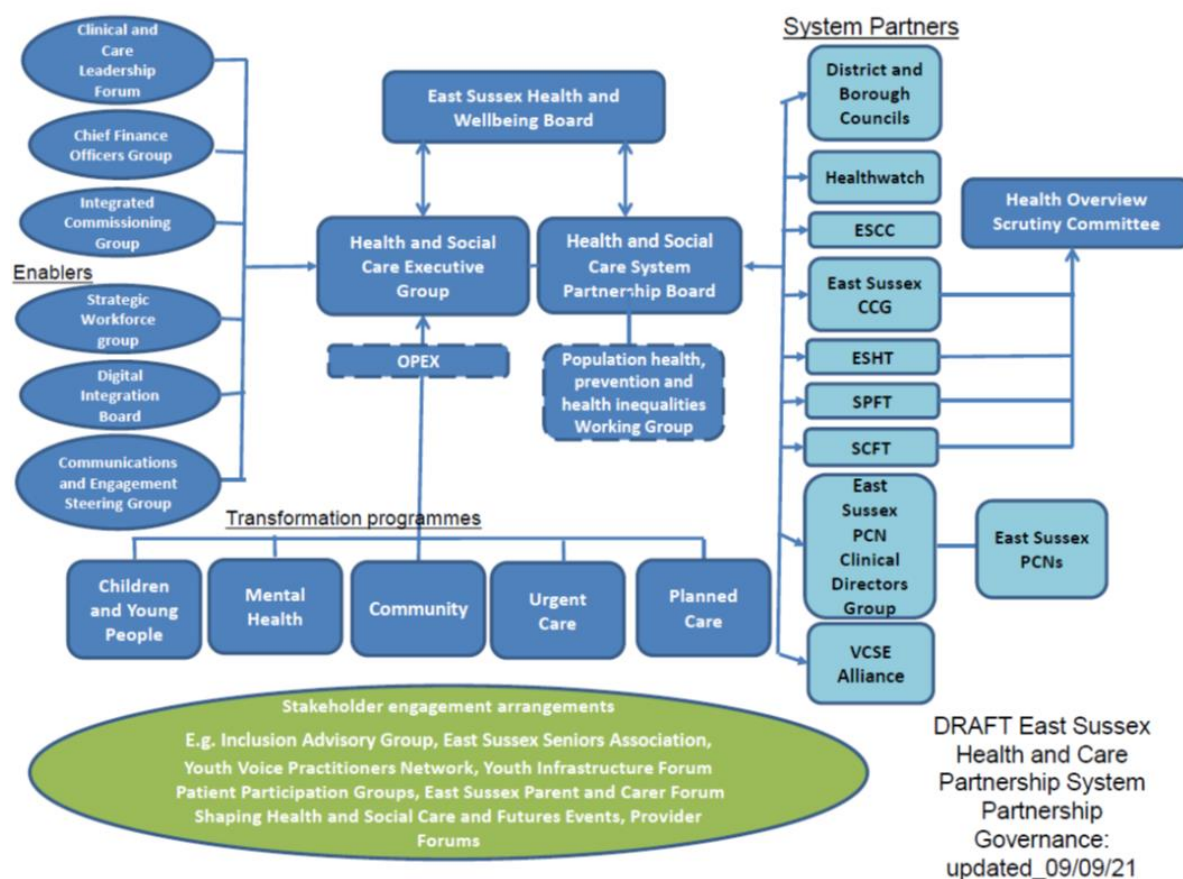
Clinical and Care Leadership Forum

Chief Finance Officers Group

Integrated Commissioning Group

Enablers

Strategic Workforce group

Digital Integration Board

Communications and Engagement Steering Group

East Sussex Health and Wellbeing Board

Health and Social Care Executive Group

Health and Social Care System Partnership Board

OPEX

Population health, prevention and health inequalities Working Group

System Partners

District and Borough Councils

Healthwatch

ESCC

East Sussex CCG

ESHT

SPFT

SCFT

East Sussex PCN Clinical Directors Group

VCSE Alliance

Health Overview Scrutiny Committee

East Sussex PCNs

Transformation programmes

Children and Young People

Mental Health

Community

Urgent Care

Planned Care

Stakeholder engagement arrangements

E.g. Inclusion Advisory Group, East Sussex Seniors Association, Youth Voice Practitioners Network, Youth Infrastructure Forum Patient Participation Groups, East Sussex Parent and Carer Forum Shaping Health and Social Care and Futures Events, Provider Forums

DRAFT East Sussex Health and Care Partnership System Partnership Governance: updated_09/09/21